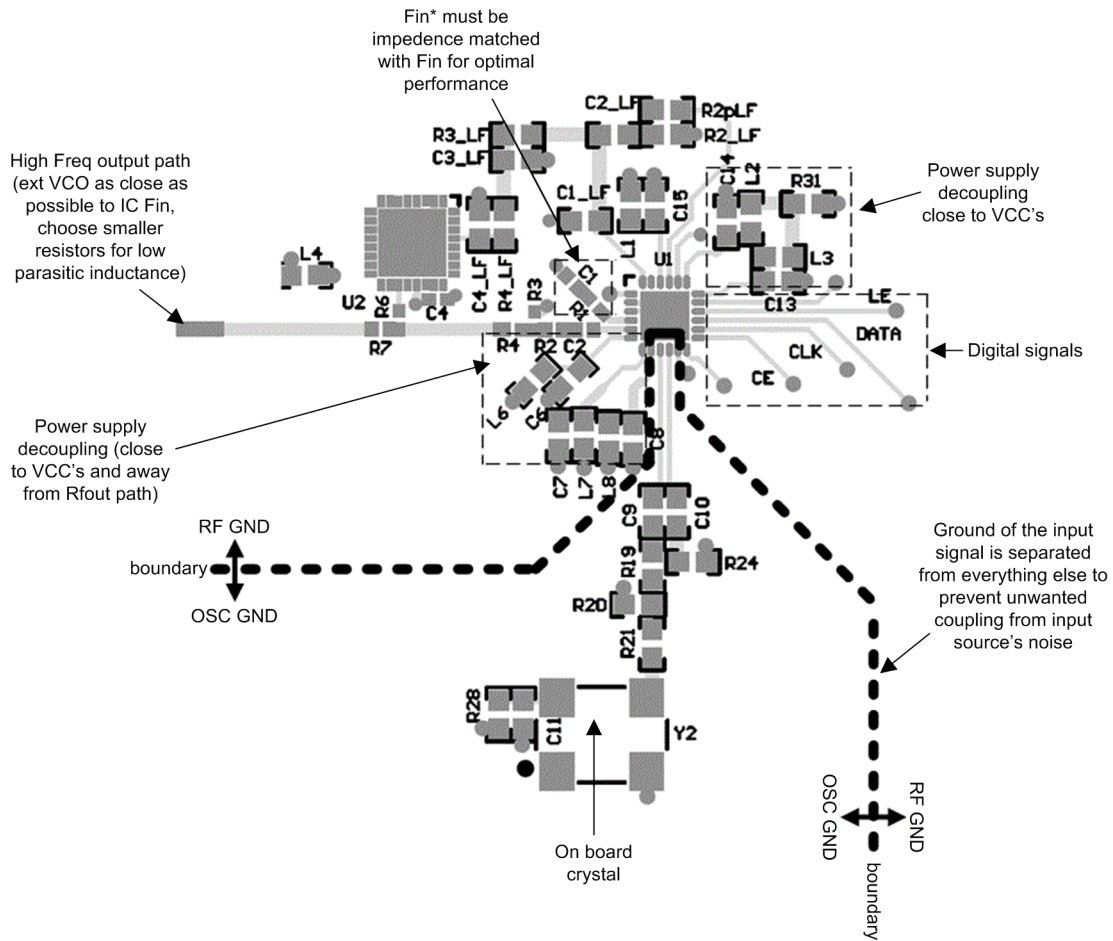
Fin* must be impedence matched with Fin for optimal performance

C2_LF
R2pLF
R2_LF
R3_LF
C3_LF

High Freq output path (ext VCO as close as possible to IC Fin, choose smaller resistors for low parasitic inductance)

C1_LF
C15
C14
L2
R31
L3

Power supply decoupling close to VCC's

L1
U1
L4
U2
R6
C4
C4_LF
R4_LF
R3
C1
R1
C13
LE
DATA
CLK
CE

Digital signals

R7
R4
R2
C2
L6
C6
C8
C7
L7
L8

Power supply decoupling (close to VCC's and away from Rfout path)

C9
C10
R24
R19
R20
R21

RF GND
boundary
OSC GND

Ground of the input signal is separated from everything else to prevent unwanted coupling from input source's noise

R28
C11
Y2

On board crystal

OSC GND
RF GND
boundary